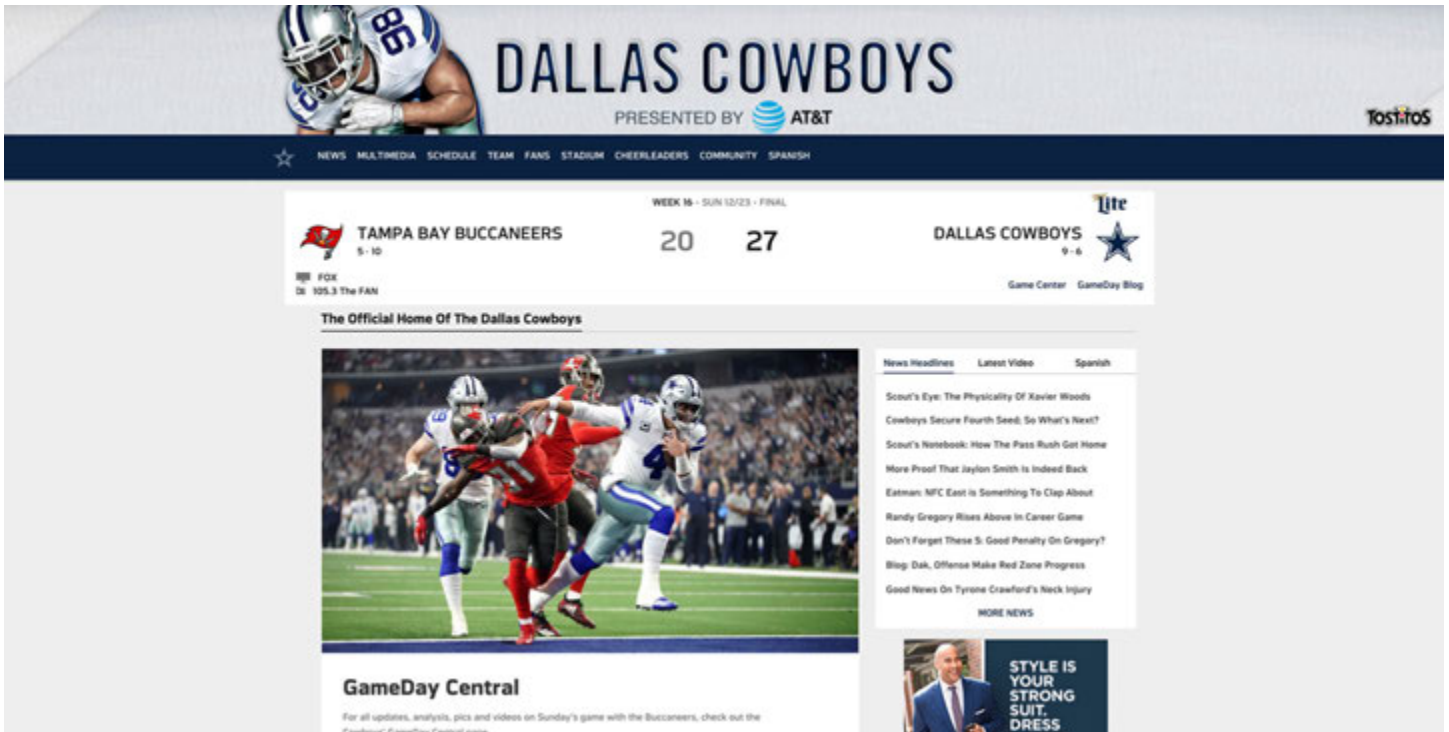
DALLAS COWBOYS
PRESENTED BY AT&T

TOSTITOS

NEWS MULTIMEDIA SCHEDULE TEAM FANS STADIUM CHEERLEADERS COMMUNITY SPANISH

WEEK 16 · SUN 12/23 · FINAL

Lite

TAMPA BAY BUCCANEERS
5-10

20 27

DALLAS COWBOYS
9-6

FOX
105.3 The FAN

Game Center GameDay Blog

The Official Home Of The Dallas Cowboys

News Headlines Latest Video Spanish

Scout's Eye: The Physicality Of Xavier Woods
Cowboys Secure Fourth Seed; So What's Next?
Scout's Notebook: How The Pass Rush Got Home
More Proof That Jaylon Smith Is Indeed Back
Eatman: NFC East Is Something To Clap About
Randy Gregory Rises Above In Career Game
Don't Forget These 5: Good Penalty On Gregory?
Blog: Dak, Offense Make Red Zone Progress
Good News On Tyrone Crawford's Neck Injury
MORE NEWS

GameDay Central

For all updates, analysis, pics and videos on Sunday's game with the Buccaneers, check out the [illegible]

STYLE IS YOUR STRONG SUIT, DRESS